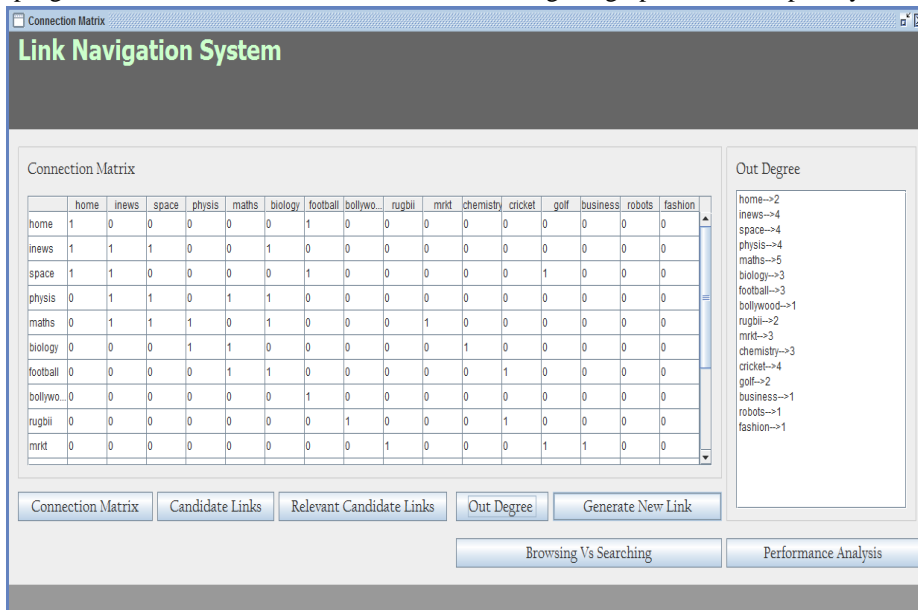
Connection Matrix

Link Navigation System

Connection Matrix

| | home | inews | space | physis | maths | biology | football | bollywo... | rugbii | mrkt | chemistry | cricket | golf | business | robots | fashion |
|---|---|---|---|---|---|---|---|---|---|---|---|---|---|---|---|---|
| home | 1 | 0 | 0 | 0 | 0 | 0 | 1 | 0 | 0 | 0 | 0 | 0 | 0 | 0 | 0 | 0 |
| inews | 1 | 1 | 1 | 0 | 0 | 1 | 0 | 0 | 0 | 0 | 0 | 0 | 0 | 0 | 0 | 0 |
| space | 1 | 1 | 0 | 0 | 0 | 0 | 1 | 0 | 0 | 0 | 0 | 0 | 1 | 0 | 0 | 0 |
| physis | 0 | 1 | 1 | 0 | 1 | 1 | 0 | 0 | 0 | 0 | 0 | 0 | 0 | 0 | 0 | 0 |
| maths | 0 | 1 | 1 | 1 | 0 | 1 | 0 | 0 | 0 | 1 | 0 | 0 | 0 | 0 | 0 | 0 |
| biology | 0 | 0 | 0 | 1 | 1 | 0 | 0 | 0 | 0 | 0 | 1 | 0 | 0 | 0 | 0 | 0 |
| football | 0 | 0 | 0 | 0 | 1 | 1 | 0 | 0 | 0 | 0 | 0 | 1 | 0 | 0 | 0 | 0 |
| bollywo... | 0 | 0 | 0 | 0 | 0 | 0 | 1 | 0 | 0 | 0 | 0 | 0 | 0 | 0 | 0 | 0 |
| rugbii | 0 | 0 | 0 | 0 | 0 | 0 | 0 | 1 | 0 | 0 | 0 | 1 | 0 | 0 | 0 | 0 |
| mrkt | 0 | 0 | 0 | 0 | 0 | 0 | 0 | 0 | 1 | 0 | 0 | 0 | 1 | 1 | 0 | 0 |

Out Degree

home-->2
inews-->4
space-->4
physis-->4
maths-->5
biology-->3
football-->3
bollywood-->1
rugbii-->2
mrkt-->3
chemistry-->3
cricket-->4
golf-->2
business-->1
robots-->1
fashion-->1

Connection Matrix
Candidate Links
Relevant Candidate Links
Out Degree
Generate New Link
Browsing Vs Searching
Performance Analysis